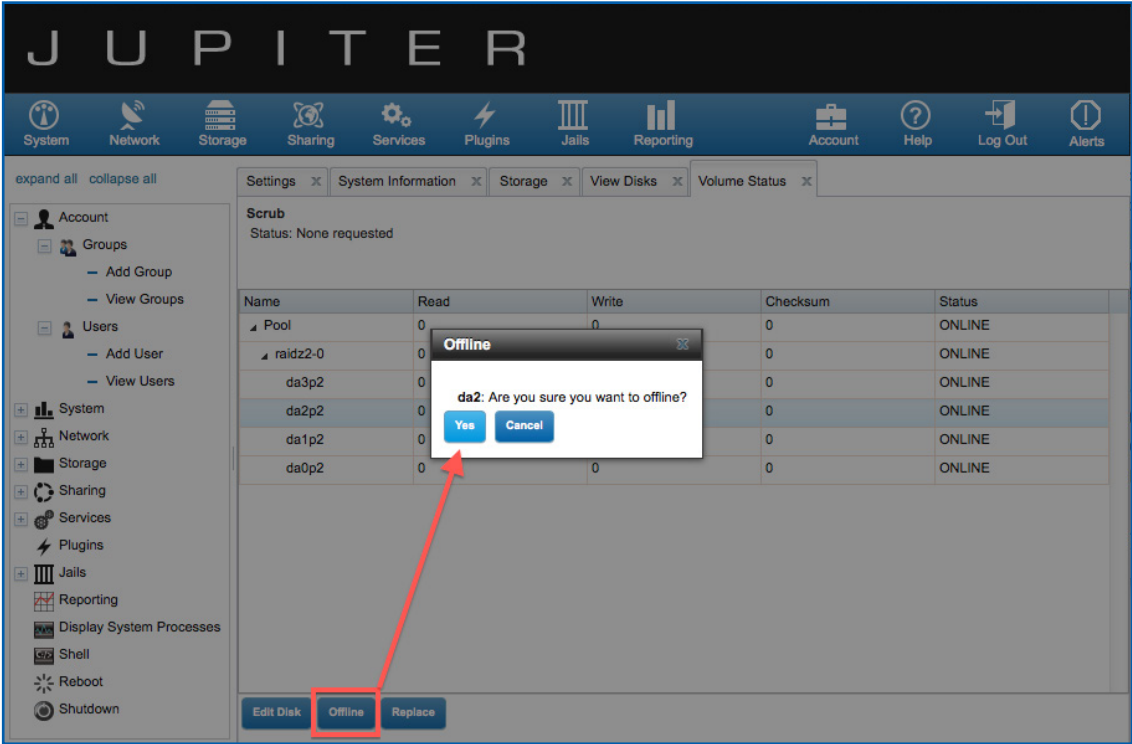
JUPITER

System Network Storage Sharing Services Plugins Jails Reporting Account Help Log Out Alerts

expand all collapse all

Account
Groups
Add Group
View Groups
Users
Add User
View Users
System
Network
Storage
Sharing
Services
Plugins
Jails
Reporting
Display System Processes
Shell
Reboot
Shutdown

Settings | System Information | Storage | View Disks | Volume Status

Scrub
Status: None requested

| Name | Read | Write | Checksum | Status |
|---|---|---|---|---|
| Pool | 0 | 0 | 0 | ONLINE |
| raidz2-0 | 0 | | 0 | ONLINE |
| da3p2 | 0 | | 0 | ONLINE |
| da2p2 | 0 | | 0 | ONLINE |
| da1p2 | 0 | | 0 | ONLINE |
| da0p2 | 0 | 0 | 0 | ONLINE |

Offline
da2: Are you sure you want to offline?
Yes Cancel

Edit Disk Offline Replace